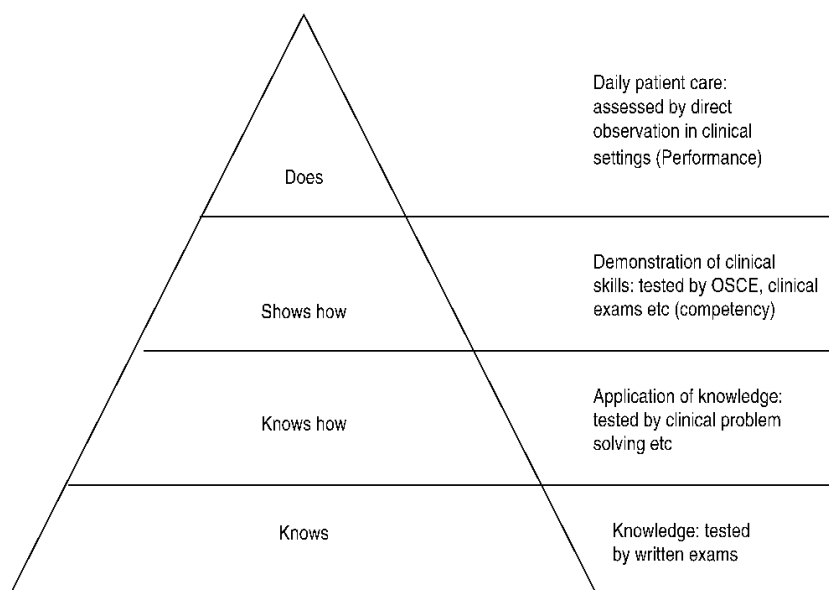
Does

Daily patient care: assessed by direct observation in clinical settings (Performance)

Shows how

Demonstration of clinical skills: tested by OSCE, clinical exams etc (competency)

Knows how

Application of knowledge: tested by clinical problem solving etc

Knows

Knowledge: tested by written exams